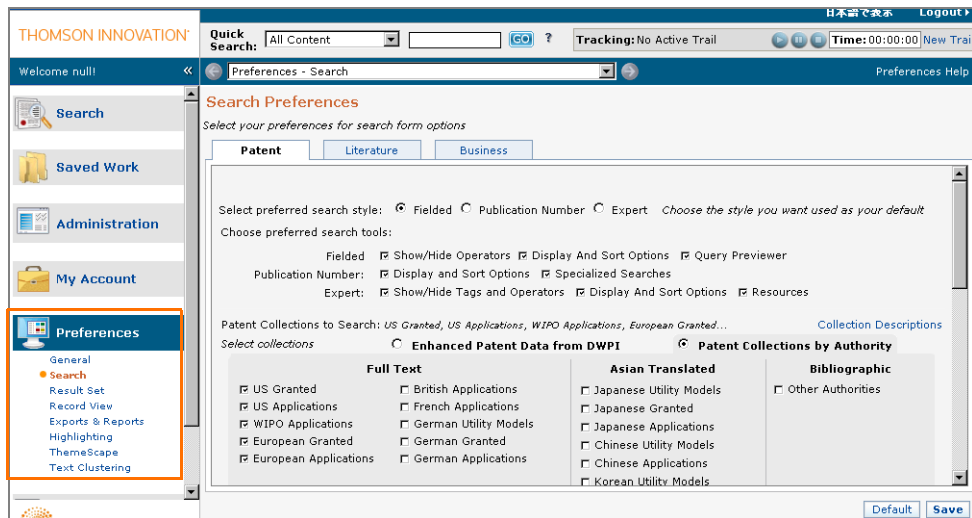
THOMSON INNOVATION

日本語で表示 Logout

Quick Search: All Content GO ?

Tracking: No Active Trail

Time: 00:00:00 New Trai

Welcome null! «

Preferences - Search

Preferences Help

Search

Saved Work

Administration

My Account

Preferences

General
Search
Result Set
Record View
Exports & Reports
Highlighting
ThemeScape
Text Clustering

Search Preferences

Select your preferences for search form options

Patent Literature Business

Select preferred search style: Fielded Publication Number Expert Choose the style you want used as your default

Choose preferred search tools:

Fielded: Show/Hide Operators Display And Sort Options Query Previewer

Publication Number: Display and Sort Options Specialized Searches

Expert: Show/Hide Tags and Operators Display And Sort Options Resources

Patent Collections to Search: US Granted, US Applications, WIPO Applications, European Granted... Collection Descriptions

Select collections Enhanced Patent Data from DWPI Patent Collections by Authority

| Full Text | | Asian Translated | Bibliographic |
|---|---|---|---|
| US Granted | British Applications | Japanese Utility Models | Other Authorities |
| US Applications | French Applications | Japanese Granted | |
| WIPO Applications | German Utility Models | Japanese Applications | |
| European Granted | German Granted | Chinese Utility Models | |
| European Applications | German Applications | Chinese Applications | |
| | | Korean Utility Models | |

Default Save